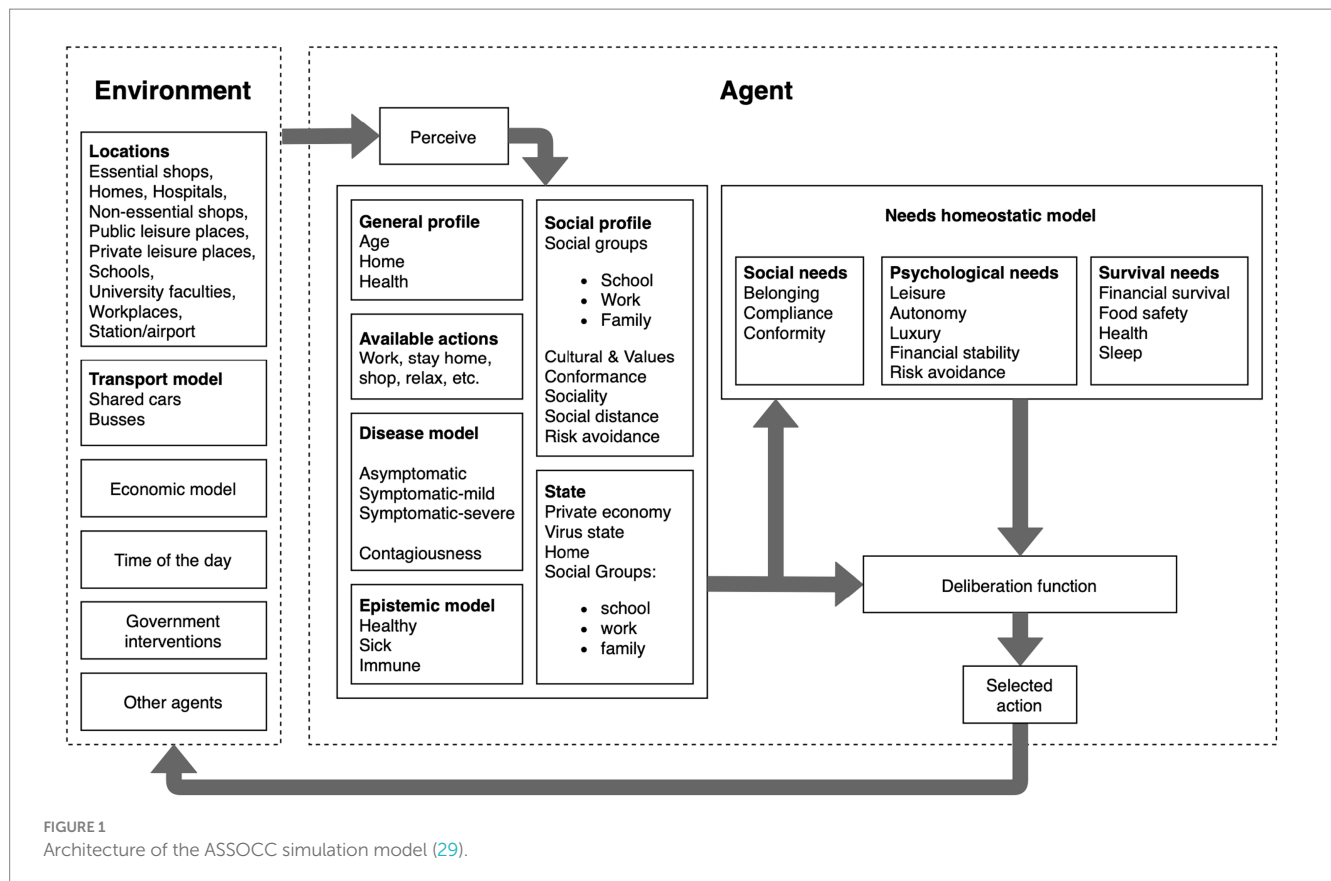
Environment

Locations
Essential shops, Homes, Hospitals, Non-essential shops, Public leisure places, Private leisure places, Schools, University faculties, Workplaces, Station/airport

Transport model
Shared cars
Busses

Economic model

Time of the day

Government interventions

Other agents

Agent

Perceive

General profile
Age
Home
Health

Available actions
Work, stay home, shop, relax, etc.

Disease model
Asymptomatic
Symptomatic-mild
Symptomatic-severe

Contagiousness

Epistemic model
Healthy
Sick
Immune

Social profile
Social groups
- School
- Work
- Family

Cultural & Values
Conformance
Sociality
Social distance
Risk avoidance

State
Private economy
Virus state
Home
Social Groups:
- school
- work
- family

Needs homeostatic model

Social needs
Belonging
Compliance
Conformity

Psychological needs
Leisure
Autonomy
Luxury
Financial stability
Risk avoidance

Survival needs
Financial survival
Food safety
Health
Sleep

Deliberation function

Selected action

FIGURE 1
Architecture of the ASSOCC simulation model (29).